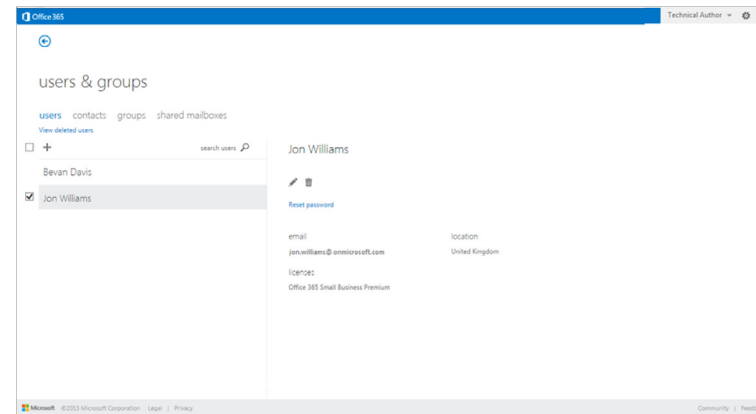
Office 365

Technical Author

users & groups

users contacts groups shared mailboxes

View deleted users

+

search users

Bevan Davis

Jon Williams

Jon Williams

Reset password

email

jon.williams@ onmicrosoft.com

location

United Kingdom

licenses

Office 365 Small Business Premium

Microsoft ©2013 Microsoft Corporation Legal | Privacy

Community | Feed